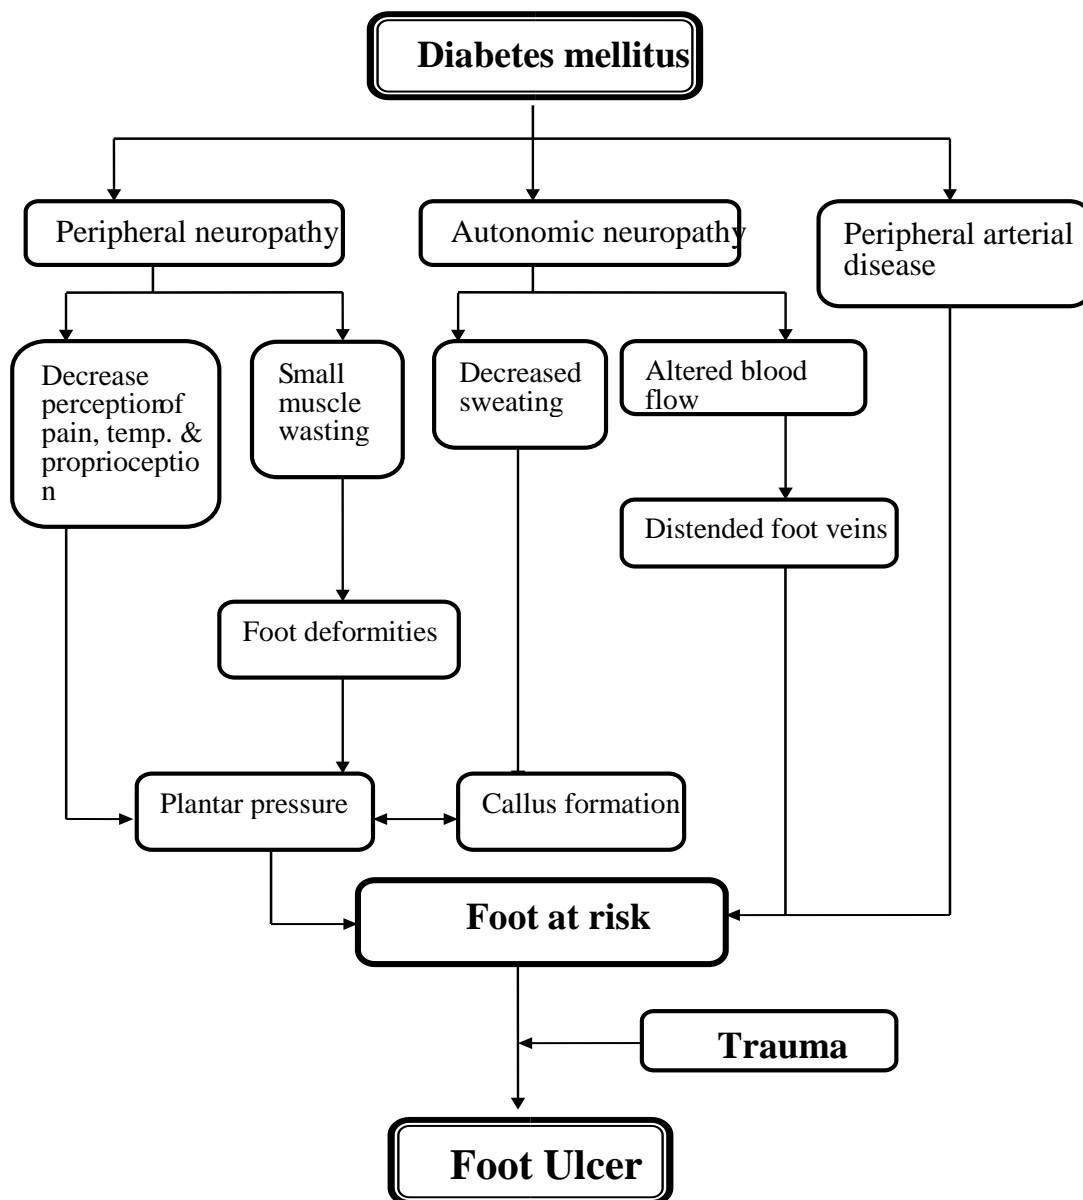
Diabetes mellitus

Peripheral neuropathy

Autonomic neuropathy

Peripheral arterial disease

Decrease perceptionof pain, temp. & proprioception

Small muscle wasting

Decreased sweating

Altered blood flow

Distended foot veins

Foot deformities

Plantar pressure

Callus formation

Foot at risk

Trauma

Foot Ulcer